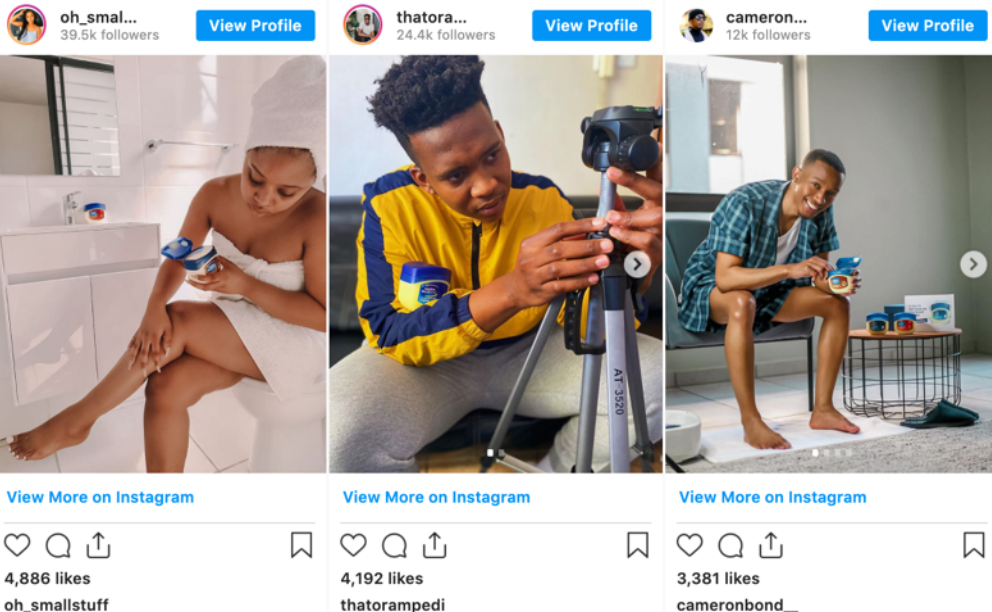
oh_smal...
39.5k followers
View Profile

View More on Instagram

4,886 likes
oh_smallstuff

thatora...
24.4k followers
View Profile

AT-3520

View More on Instagram

4,192 likes
thatorampedi

cameron...
12k followers
View Profile

View More on Instagram

3,381 likes
cameronbond__